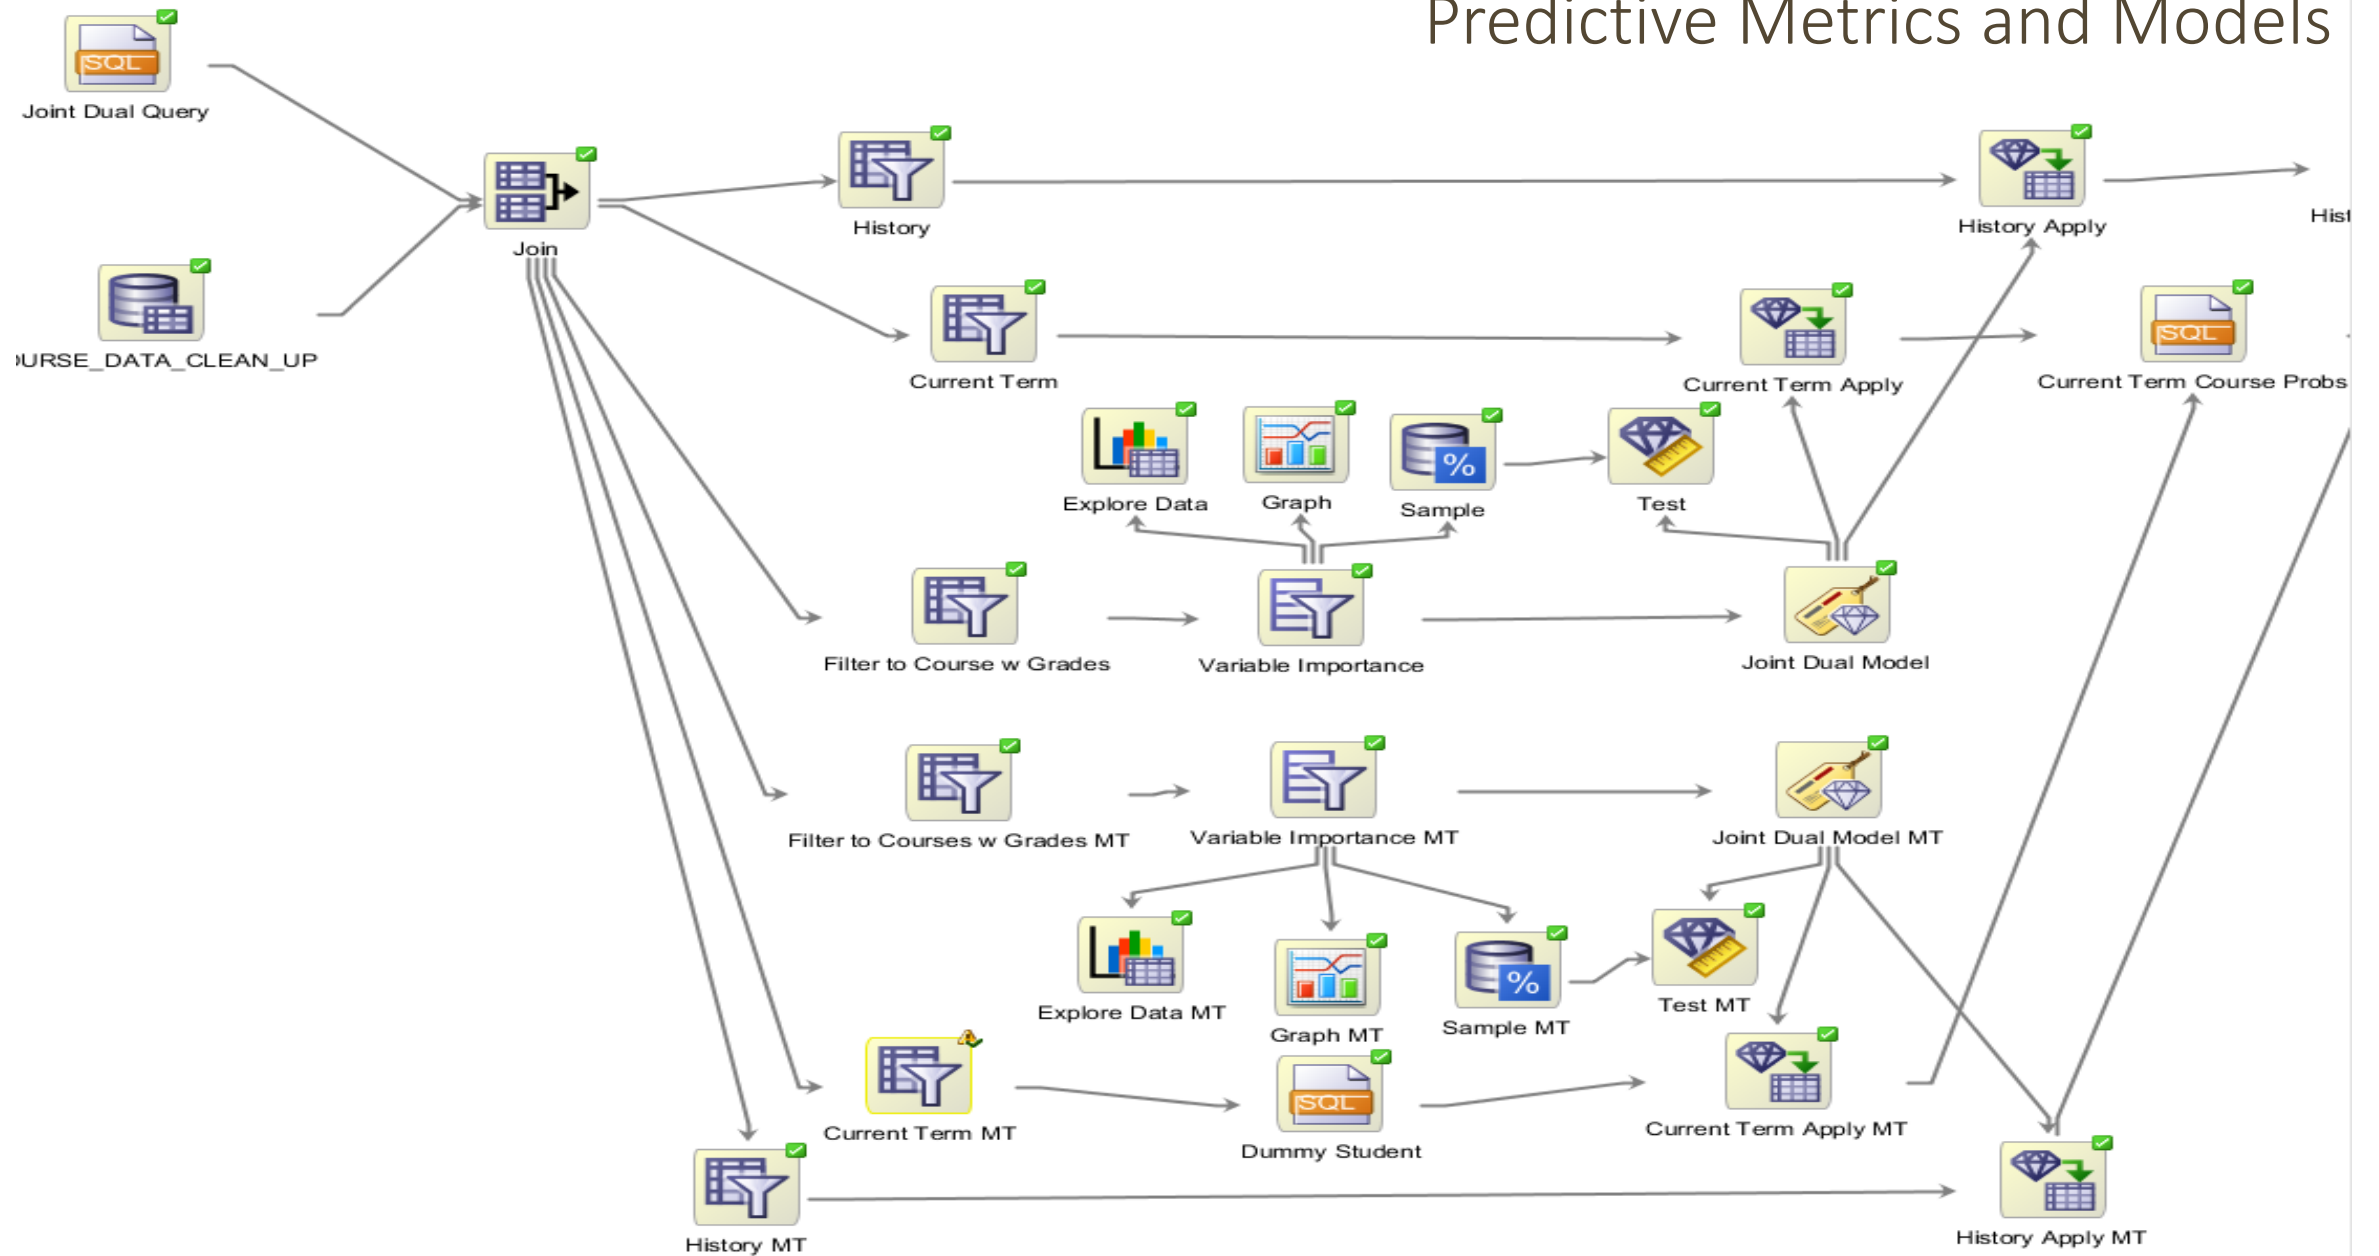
Predictive Metrics and Models

SQL
Joint Dual Query

URSE_DATA_CLEAN_UP

Join

History

History Apply

Hist

Current Term

Current Term Apply

SQL
Current Term Course Probs

Explore Data

Graph

Sample

Test

Filter to Course w Grades

Variable Importance

Joint Dual Model

Filter to Courses w Grades MT

Variable Importance MT

Joint Dual Model MT

Explore Data MT

Graph MT

Sample MT

Test MT

Current Term MT

SQL
Dummy Student

Current Term Apply MT

History MT

History Apply MT